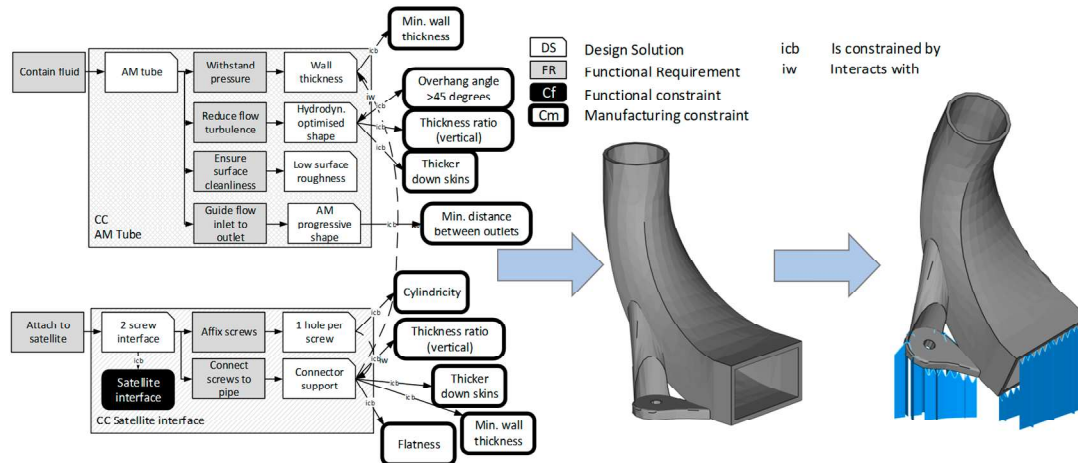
Min. wall thickness

DS Design Solution
FR Functional Requirement
Cf Functional constraint
Cm Manufacturing constraint

icb Is constrained by
iw Interacts with

Contain fluid

AM tube

Withstand pressure

Wall thickness

icb

iw

Overhang angle >45 degrees

Reduce flow turbulence

Hydrodyn. optimised shape

icb

Thickness ratio (vertical)

icb

Ensure surface cleanliness

Low surface roughness

Thicker down skins

CC AM Tube

Guide flow inlet to outlet

AM progressive shape

icb

Min. distance between outlets

Cylindricity

Attach to satellite

2 screw interface

Affix screws

1 hole per screw

icb

Thickness ratio (vertical)

icb

Satellite interface

Connect screws to pipe

Connector support

iw

icb

Thicker down skins

icb

Min. wall thickness

icb

CC Satellite interface

Flatness